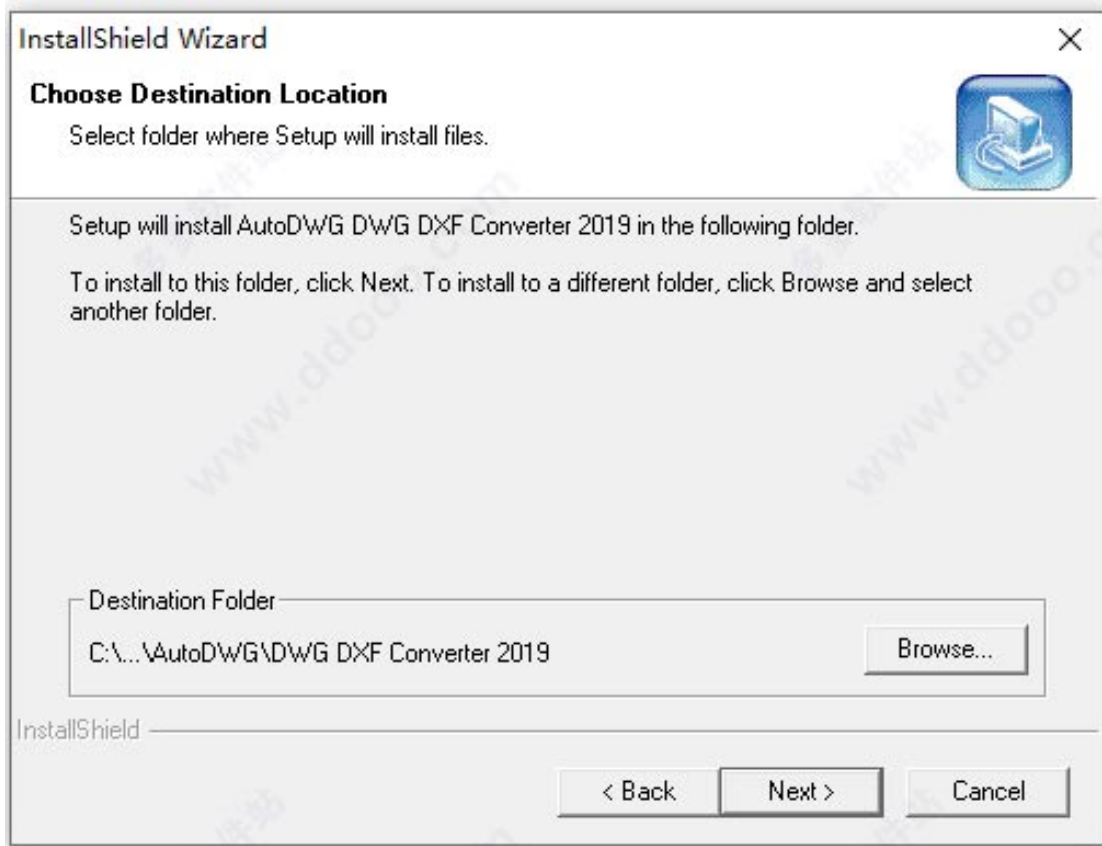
InstallShield Wizard

×

**Choose Destination Location**

Select folder where Setup will install files.

Setup will install AutoDWG DWG DXF Converter 2019 in the following folder.

To install to this folder, click Next. To install to a different folder, click Browse and select another folder.

Destination Folder

C:\...\AutoDWG\DWG DXF Converter 2019

Browse...

InstallShield

< Back

Next >

Cancel

www.ddooo.com

www.ddooo.com